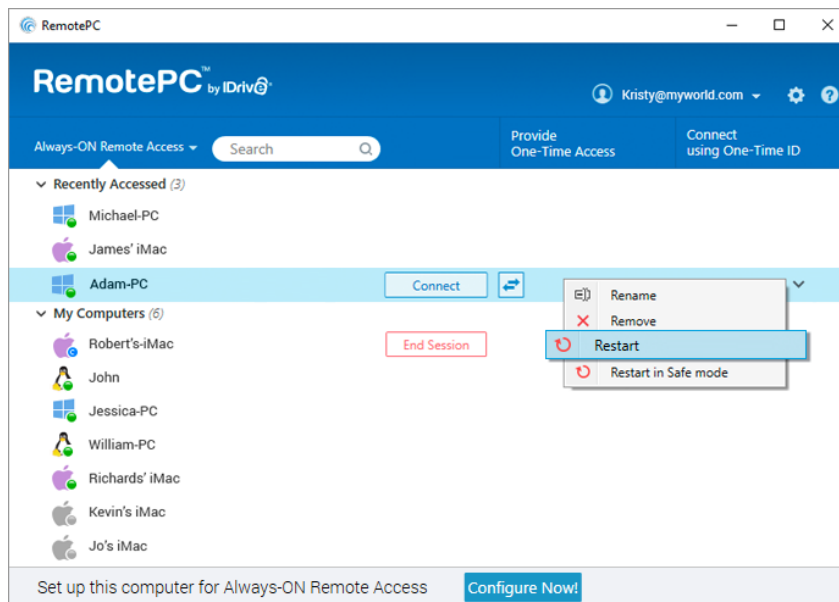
RemotePC

RemotePC™ by IDrive®

Kristy@myworld.com

Always-ON Remote Access

Search

Provide One-Time Access

Connect using One-Time ID

Recently Accessed (3)

Michael-PC

James' iMac

Adam-PC

Connect

My Computers (6)

Robert's-iMac

End Session

John

Jessica-PC

William-PC

Richards' iMac

Kevin's iMac

Jo's iMac

Rename

Remove

Restart

Restart in Safe mode

Set up this computer for Always-ON Remote Access

Configure Now!